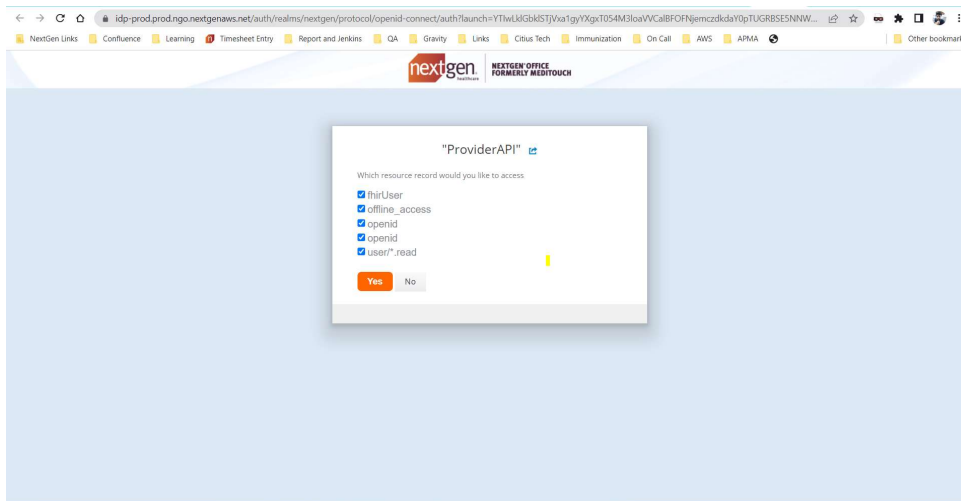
idp-prod.prod.ngo.nextgenaws.net/auth/realms/nextgen/protocol/openid-connect/auth?launch=YTlwLklGbklSTjVxa1gyYXgxT054M3loaVVCalBFOFNjemczdkdaY0pTUGRBSE5NNW...

NextGen Links Confluence Learning Timesheet Entry Report and Jenkins QA Gravity Links Citius Tech Immunization On Call AWS APMA Other bookmarks

nextgen healthcare | NEXTGEN OFFICE FORMERLY MEDITOUCH

"ProviderAPI"

Which resource record would you like to access

fhirUser
offline_access
openid
openid
user/*.read

Yes No